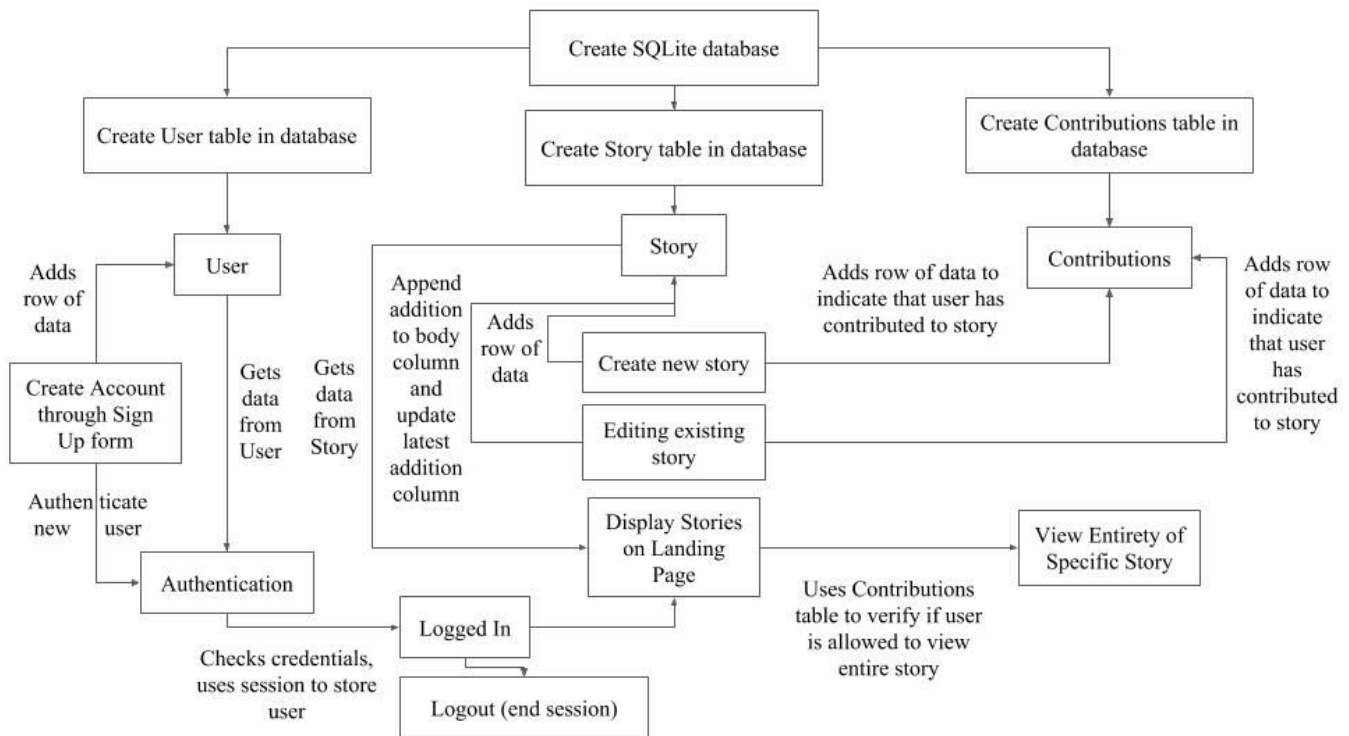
Create SQLite database

Create User table in database

Create Story table in database

Create Contributions table in database

User

Story

Contributions

Adds row of data

Create Account through Sign Up form

Gets data from User

Gets data from Story

Append addition to body column and update latest addition column

Adds row of data

Create new story

Editing existing story

Adds row of data to indicate that user has contributed to story

Adds row of data to indicate that user has contributed to story

Authenticate new user

Authentication

Logged In

Display Stories on Landing Page

View Entirety of Specific Story

Uses Contributions table to verify if user is allowed to view entire story

Checks credentials, uses session to store user

Logout (end session)